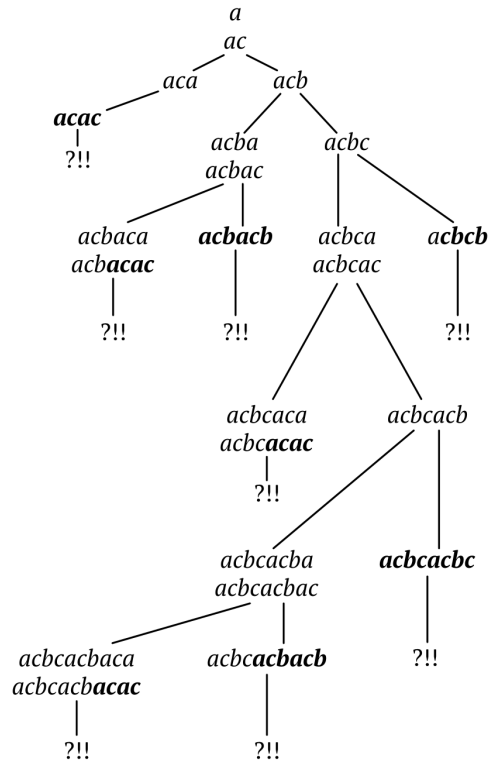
a
ac
aca
acb
**acac**
?!!
acba
acbac
acbc
acbaca
acb**acac**
**acbacb**
acbca
acbcac
a**cbcb**
?!!
?!!
?!!
acbcaca
acbc**acac**
acbcacb
?!!
acbcacba
acbcacbac
**acbcacbc**
?!!
acbcacbaca
acbcacb**acac**
acbc**acbacb**
?!!
?!!